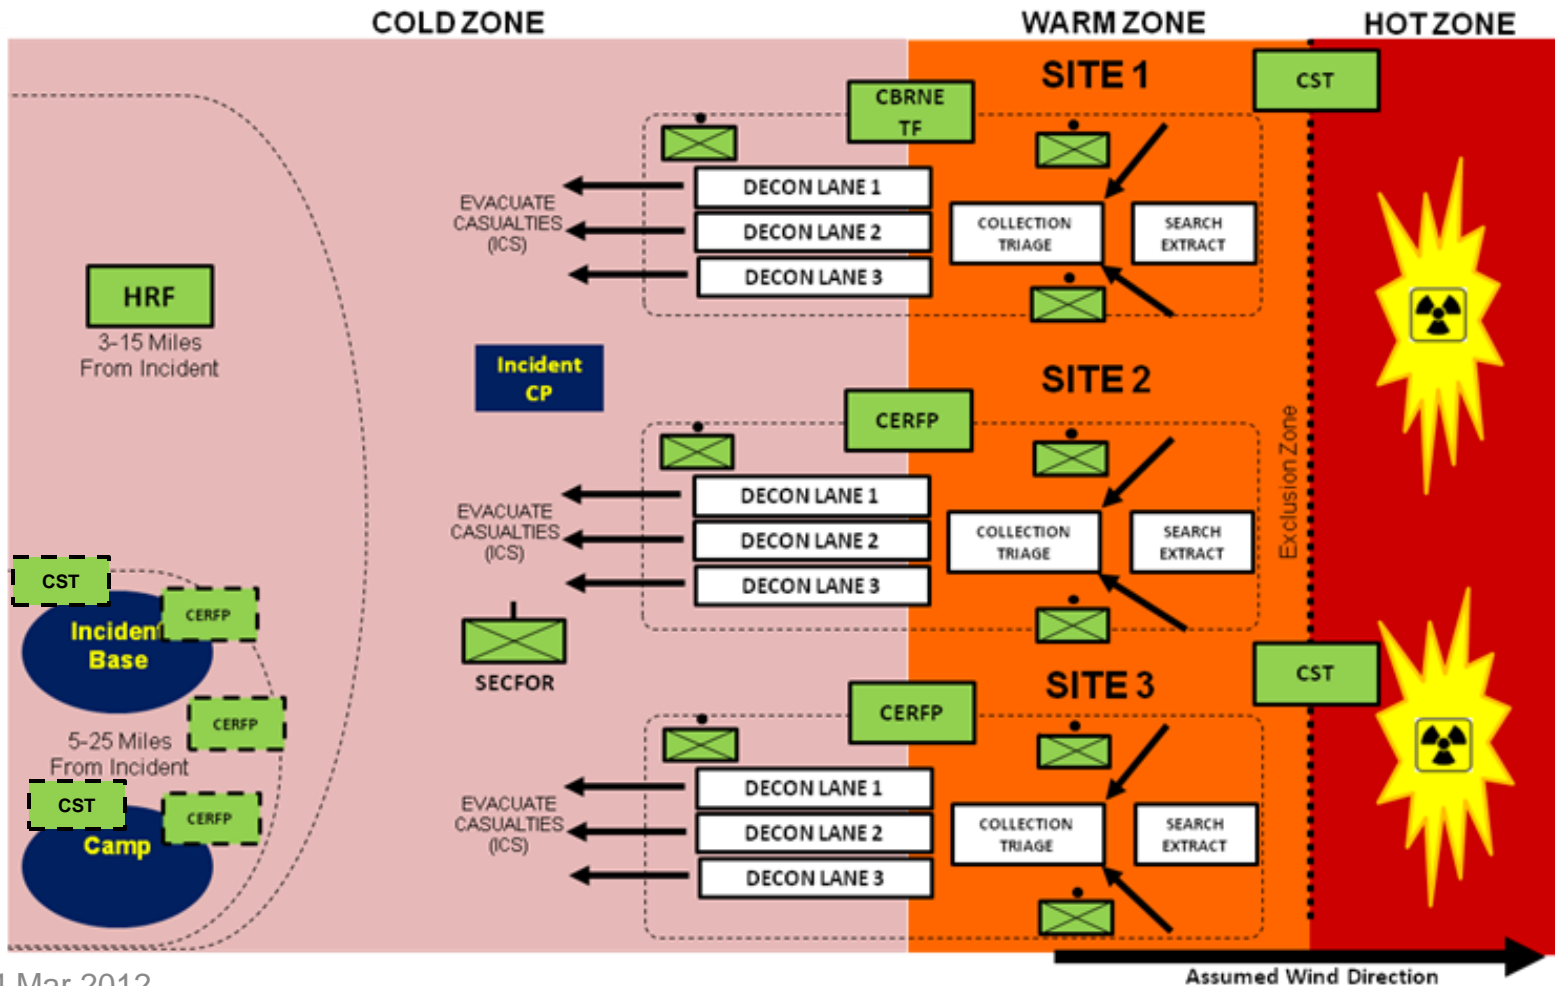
COLD ZONE
WARM ZONE
HOT ZONE

SITE 1
CBRNE TF
CST
EVACUATE CASUALTIES (ICS)
DECON LANE 1
DECON LANE 2
DECON LANE 3
COLLECTION TRIAGE
SEARCH EXTRACT

HRF
3-15 Miles From Incident

Incident CP

SITE 2
CERFP
EVACUATE CASUALTIES (ICS)
DECON LANE 1
DECON LANE 2
DECON LANE 3
COLLECTION TRIAGE
SEARCH EXTRACT
Exclusion Zone

CST
Incident Base
CERFP
CERFP
5-25 Miles From Incident
CST
Camp
CERFP

SECFOR

SITE 3
CERFP
CST
EVACUATE CASUALTIES (ICS)
DECON LANE 1
DECON LANE 2
DECON LANE 3
COLLECTION TRIAGE
SEARCH EXTRACT

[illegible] Mar 2012
Assumed Wind Direction